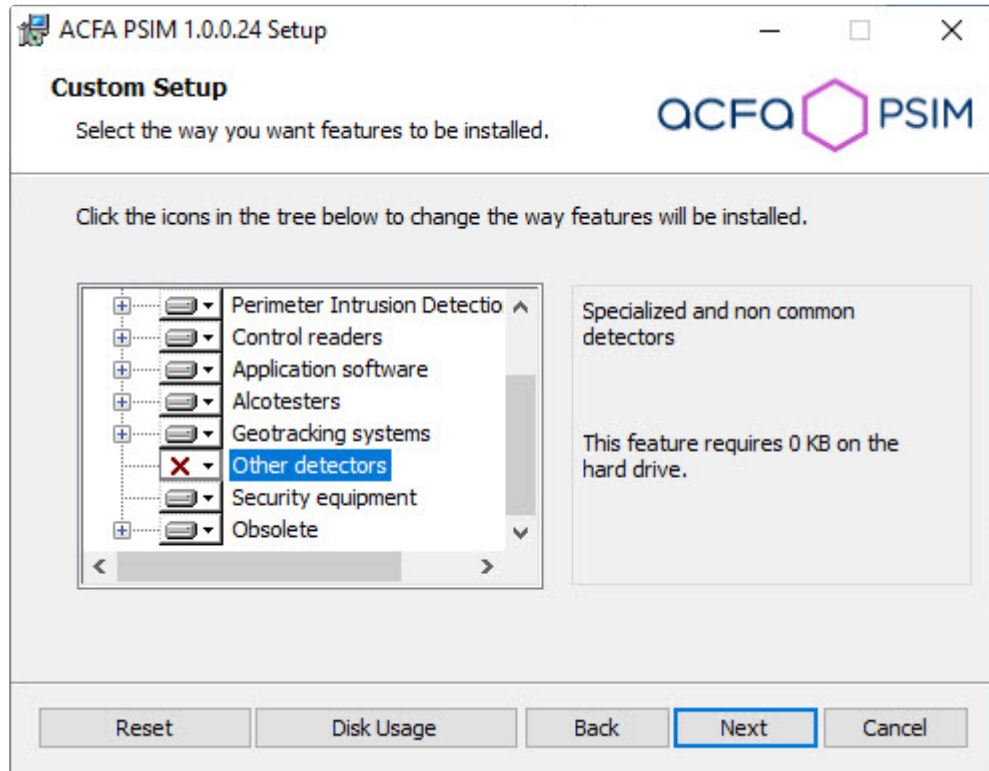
ACFA PSIM 1.0.0.24 Setup

Custom Setup

Select the way you want features to be installed.

acfa PSIM

Click the icons in the tree below to change the way features will be installed.

Perimeter Intrusion Detectio
Control readers
Application software
Alcotesters
Geotracking systems
Other detectors
Security equipment
Obsolete

Specialized and non common detectors

This feature requires 0 KB on the hard drive.

Reset
Disk Usage
Back
Next
Cancel